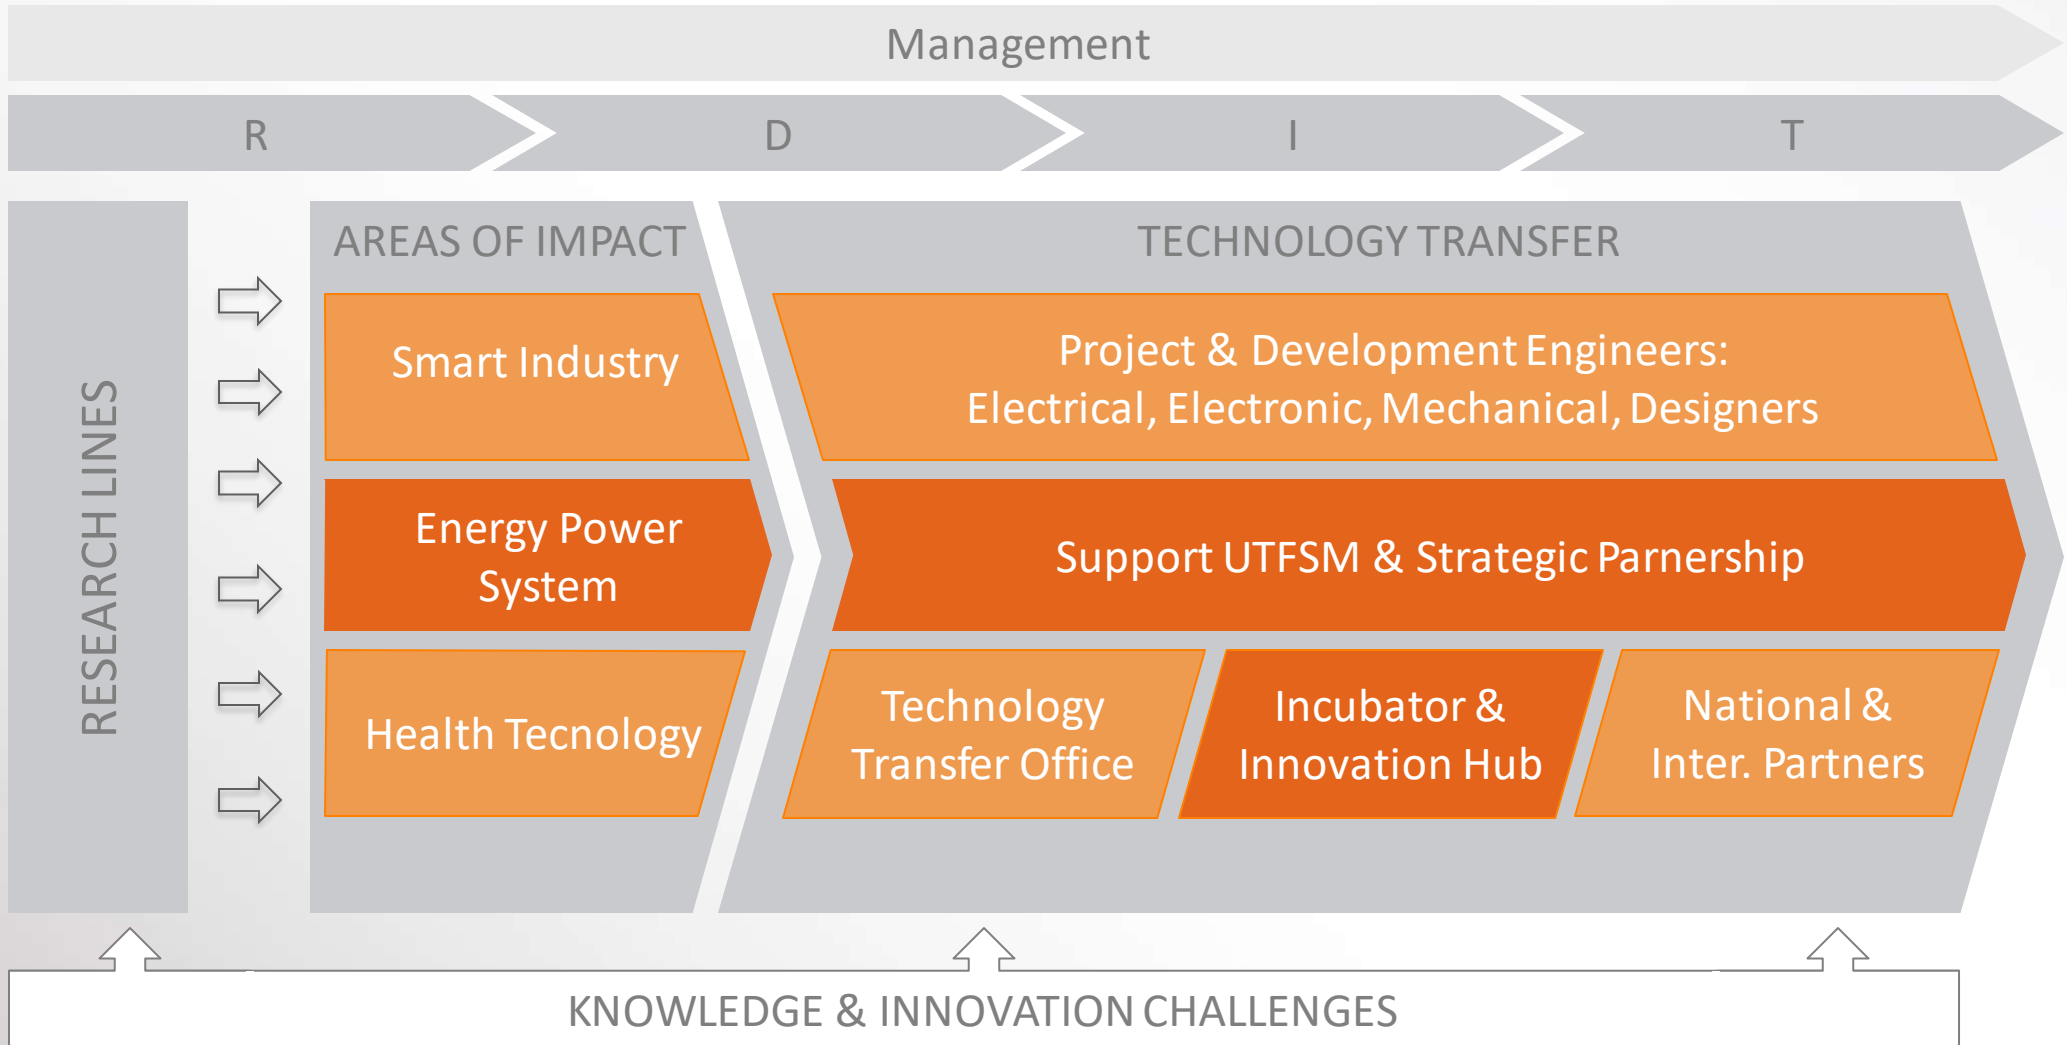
Management

R

D

I

T

RESEARCH LINES

AREAS OF IMPACT

Smart Industry

Energy Power System

Health Tecnology

TECHNOLOGY TRANSFER

Project & Development Engineers: Electrical, Electronic, Mechanical, Designers

Support UTFSM & Strategic Parnership

Technology Transfer Office

Incubator & Innovation Hub

National & Inter. Partners

KNOWLEDGE & INNOVATION CHALLENGES